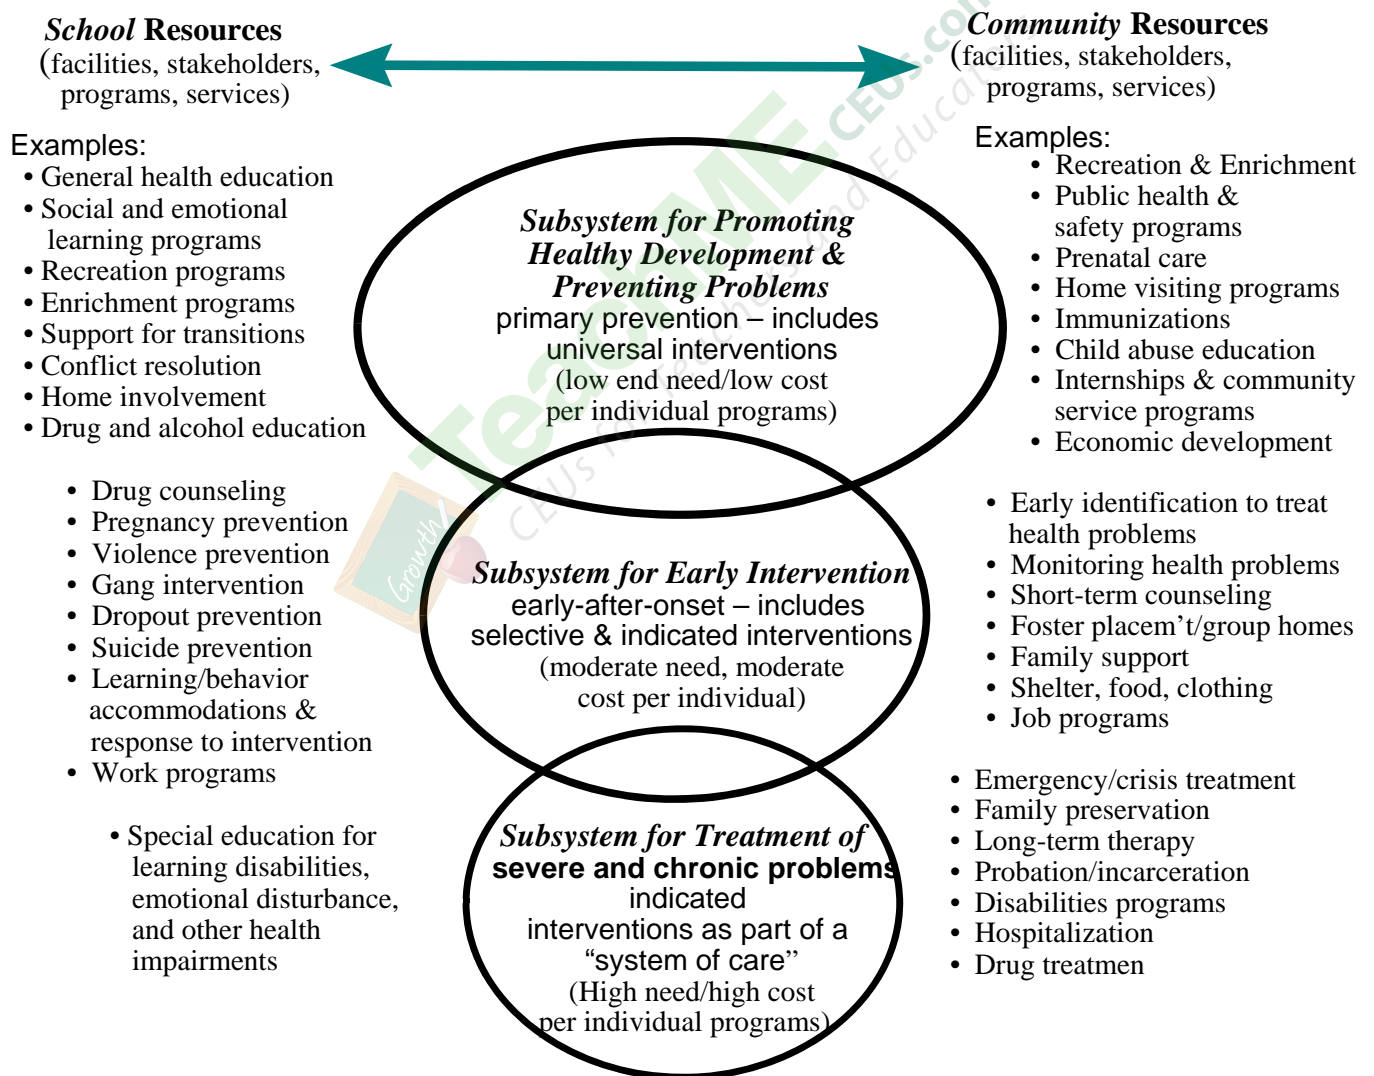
*School* **Resources**
(facilities, stakeholders, programs, services)

***Community*** **Resources**
(facilities, stakeholders, programs, services)

Examples:
• General health education
• Social and emotional learning programs
• Recreation programs
• Enrichment programs
• Support for transitions
• Conflict resolution
• Home involvement
• Drug and alcohol education

Examples:
• Recreation & Enrichment
• Public health & safety programs
• Prenatal care
• Home visiting programs
• Immunizations
• Child abuse education
• Internships & community service programs
• Economic development

***Subsystem for Promoting Healthy Development & Preventing Problems***
primary prevention – includes universal interventions
(low end need/low cost per individual programs)

• Drug counseling
• Pregnancy prevention
• Violence prevention
• Gang intervention
• Dropout prevention
• Suicide prevention
• Learning/behavior accommodations & response to intervention
• Work programs

***Subsystem for Early Intervention***
early-after-onset – includes selective & indicated interventions
(moderate need, moderate cost per individual)

• Early identification to treat health problems
• Monitoring health problems
• Short-term counseling
• Foster placem't/group homes
• Family support
• Shelter, food, clothing
• Job programs

• Special education for learning disabilities, emotional disturbance, and other health impairments

***Subsystem for Treatment of*** **severe and chronic problems**
indicated interventions as part of a "system of care"
(High need/high cost per individual programs)

• Emergency/crisis treatment
• Family preservation
• Long-term therapy
• Probation/incarceration
• Disabilities programs
• Hospitalization
• Drug treatmen

TeachME CEUs.com CEUs for Teachers and Educators Growth